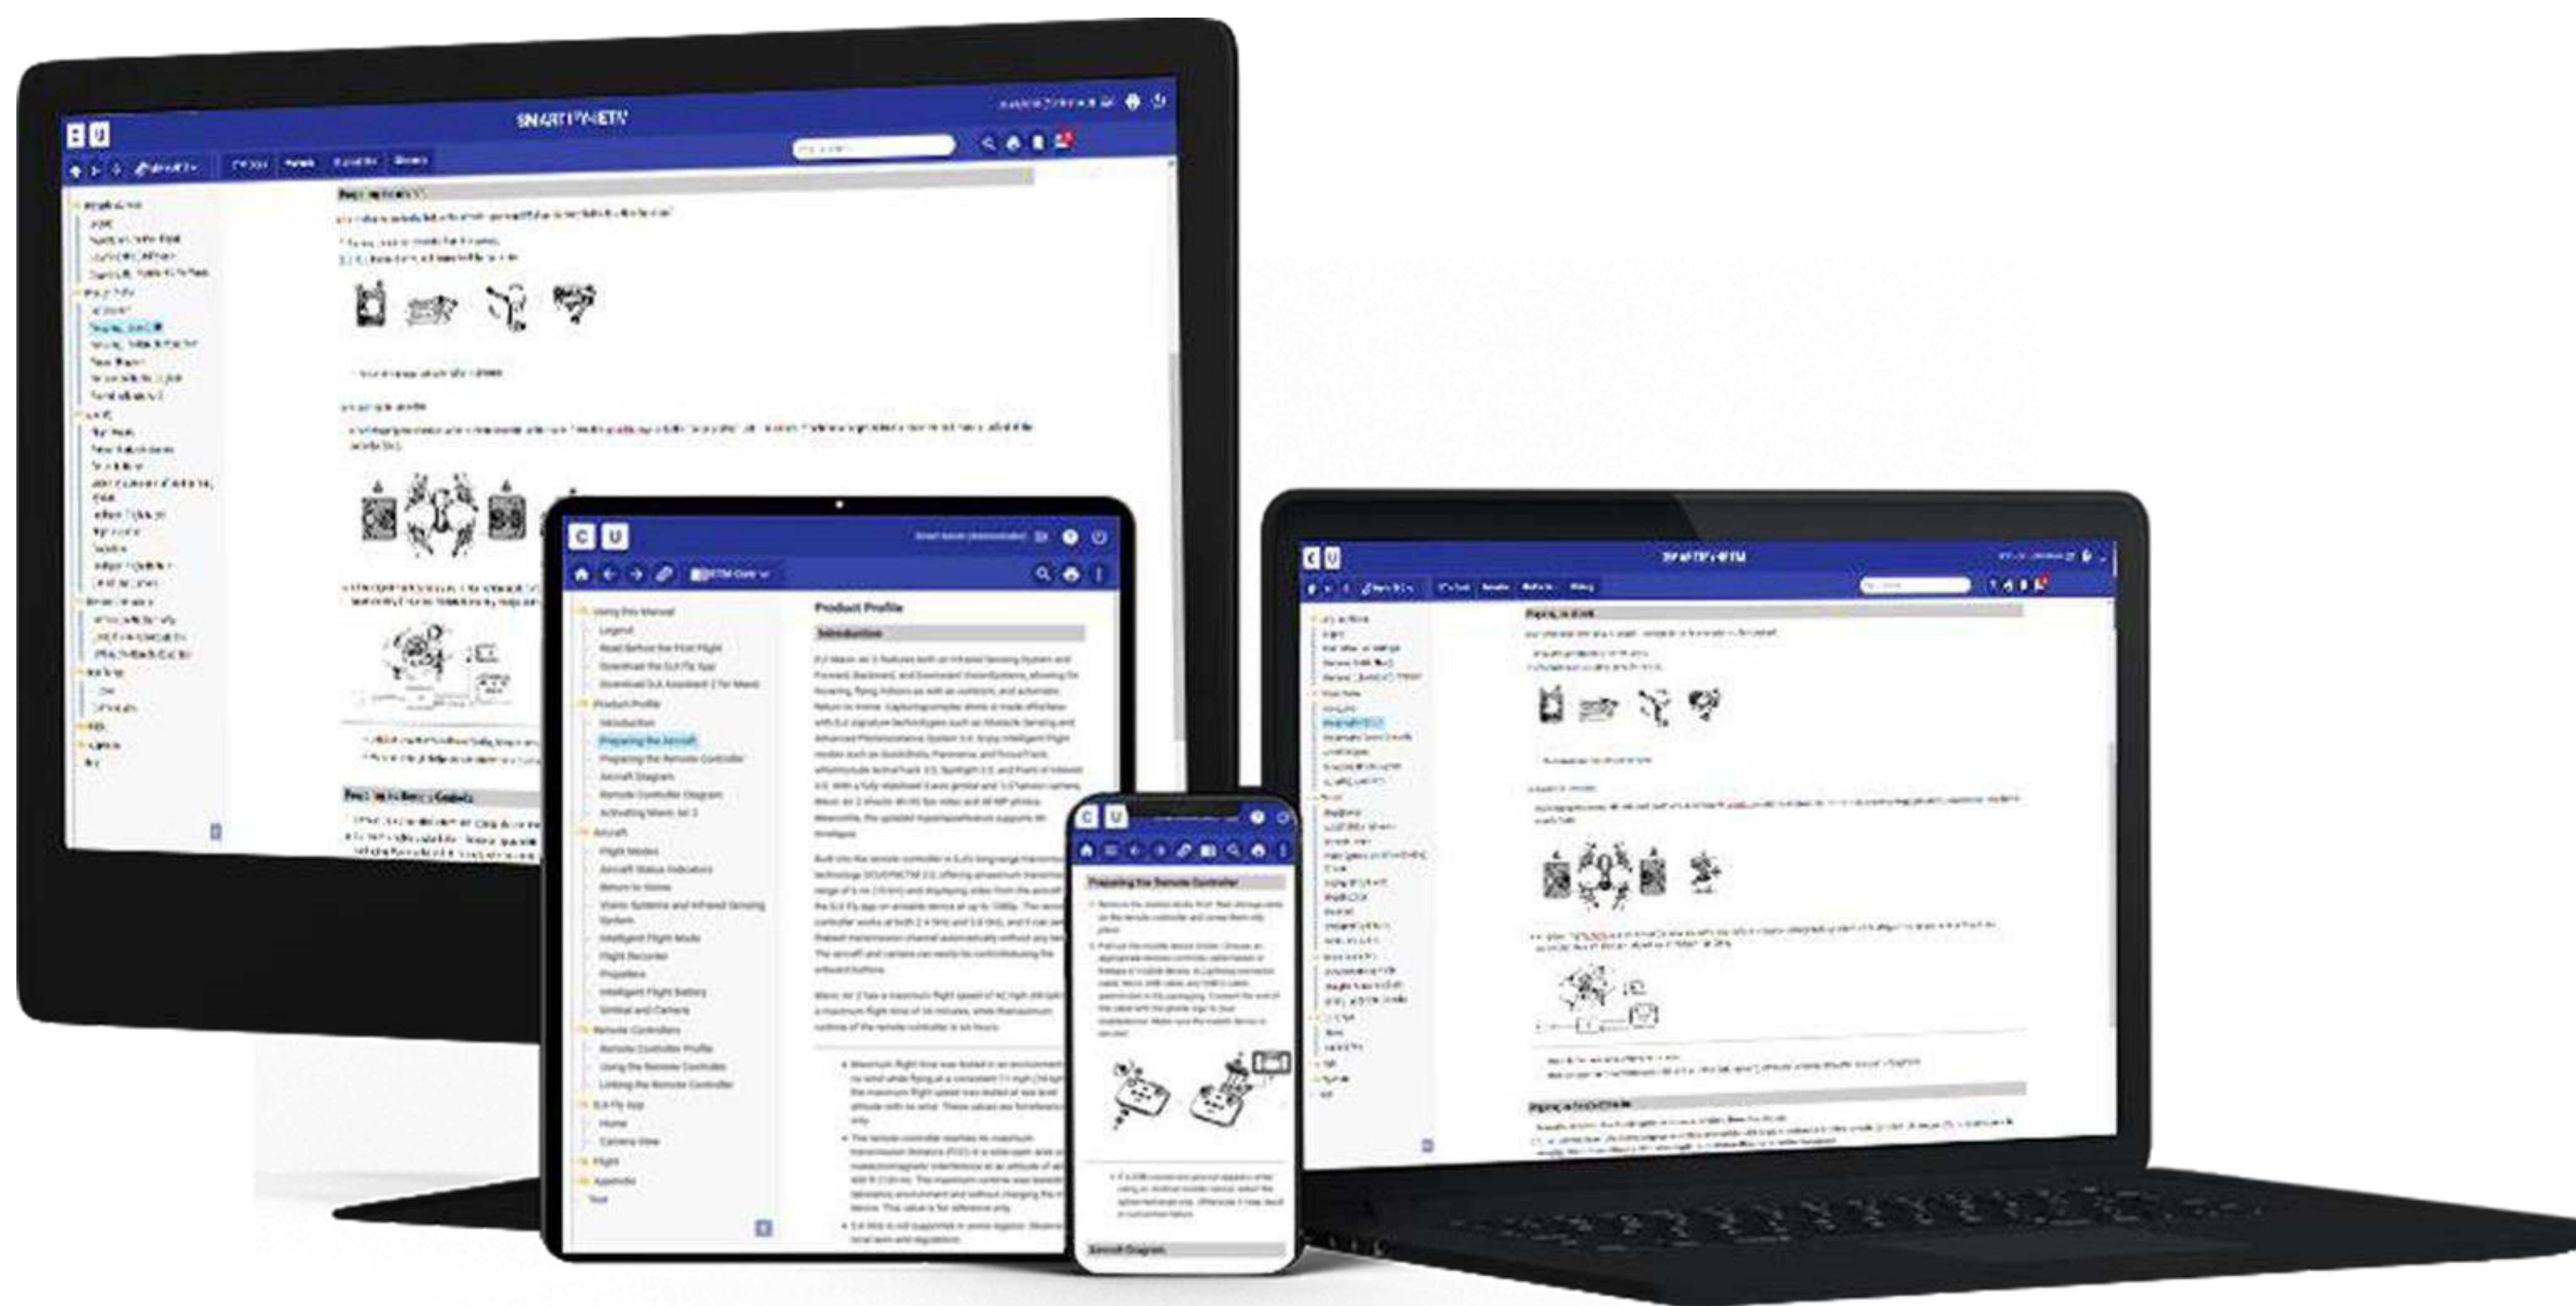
SMARTIVIETM

C U

Using this Manual
Legend
Read Before the First Flight
Download the DJI Fly App
Download DJI Assistant 2 for Mavic
Product Profile
Introduction
Preparing the Aircraft
Preparing the Remote Controller
Aircraft Diagram
Remote Controller Diagram
Activating Mavic Air 2
Aircraft
Flight Modes
Aircraft Status Indicators
Return to Home
Vision Systems and Infrared Sensing System
Intelligent Flight Mode
Flight Recorder
Propellers
Intelligent Flight Battery
Gimbal and Camera
Remote Controller
Remote Controller Profile
Using the Remote Controller
Linking the Remote Controller
DJI Fly App
Home
Camera View
Flight
Appendix
Test

Product Profile

Introduction

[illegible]

Preparing the Remote Controller

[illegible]

Aircraft Diagram